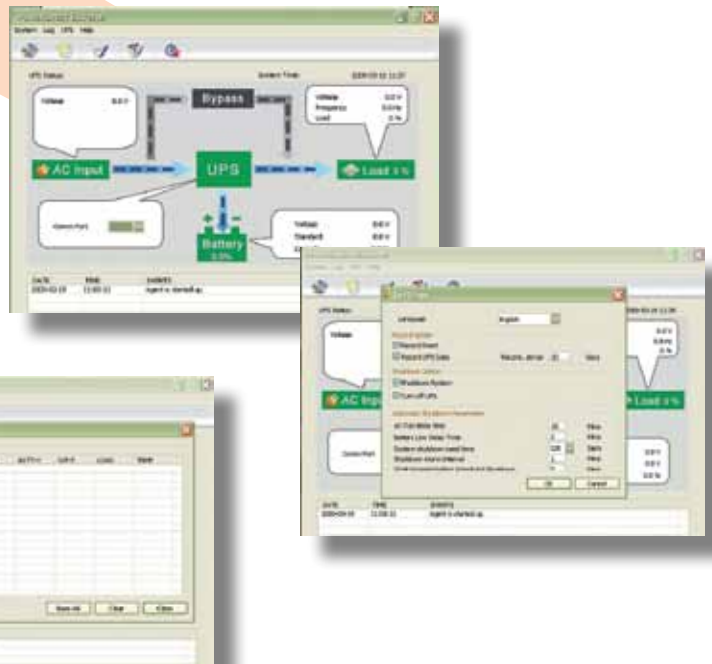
System Log UPS Help

UPS Status

System Time

Voltage

Bypass

Voltage
Frequency
Load

AC Input

UPS

Load

Battery

Voltage

DATE TIME EVENTS

Agent is started up

UPS Status

Voltage

AC Inp

Load

Setup

Language English

Record Option
Record Event
Record UPS Data

Shutdown Option
Shutdown System
Turn off UPS

AC Fail Wait Time
Battery Low Delay Time
System shutdown need time
Shutdown Alarm Interval

OK Cancel

DATE TIME EVENTS

Agent is started up

Save All Clear Close